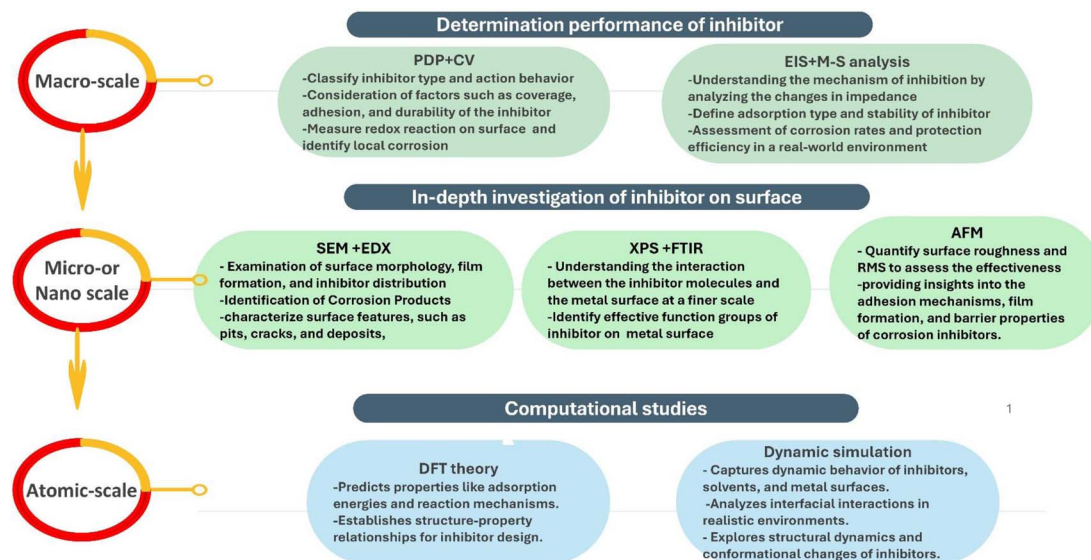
Determination performance of inhibitor

Macro-scale

PDP+CV
-Classify inhibitor type and action behavior
-Consideration of factors such as coverage, adhesion, and durability of the inhibitor
-Measure redox reaction on surface and identify local corrosion

EIS+M-S analysis
-Understanding the mechanism of inhibition by analyzing the changes in impedance
-Define adsorption type and stability of inhibitor
-Assessment of corrosion rates and protection efficiency in a real-world environment

In-depth investigation of inhibitor on surface

Micro-or Nano scale

SEM +EDX
- Examination of surface morphology, film formation, and inhibitor distribution
-Identification of Corrosion Products
-characterize surface features, such as pits, cracks, and deposits,

XPS +FTIR
- Understanding the interaction between the inhibitor molecules and the metal surface at a finer scale
-Identify effective function groups of inhibitor on metal surface

AFM
- Quantify surface roughness and RMS to assess the effectiveness
-providing insights into the adhesion mechanisms, film formation, and barrier properties of corrosion inhibitors.

Computational studies

1

Atomic-scale

DFT theory
-Predicts properties like adsorption energies and reaction mechanisms.
-Establishes structure-property relationships for inhibitor design.

Dynamic simulation
- Captures dynamic behavior of inhibitors, solvents, and metal surfaces.
-Analyzes interfacial interactions in realistic environments.
- Explores structural dynamics and conformational changes of inhibitors.